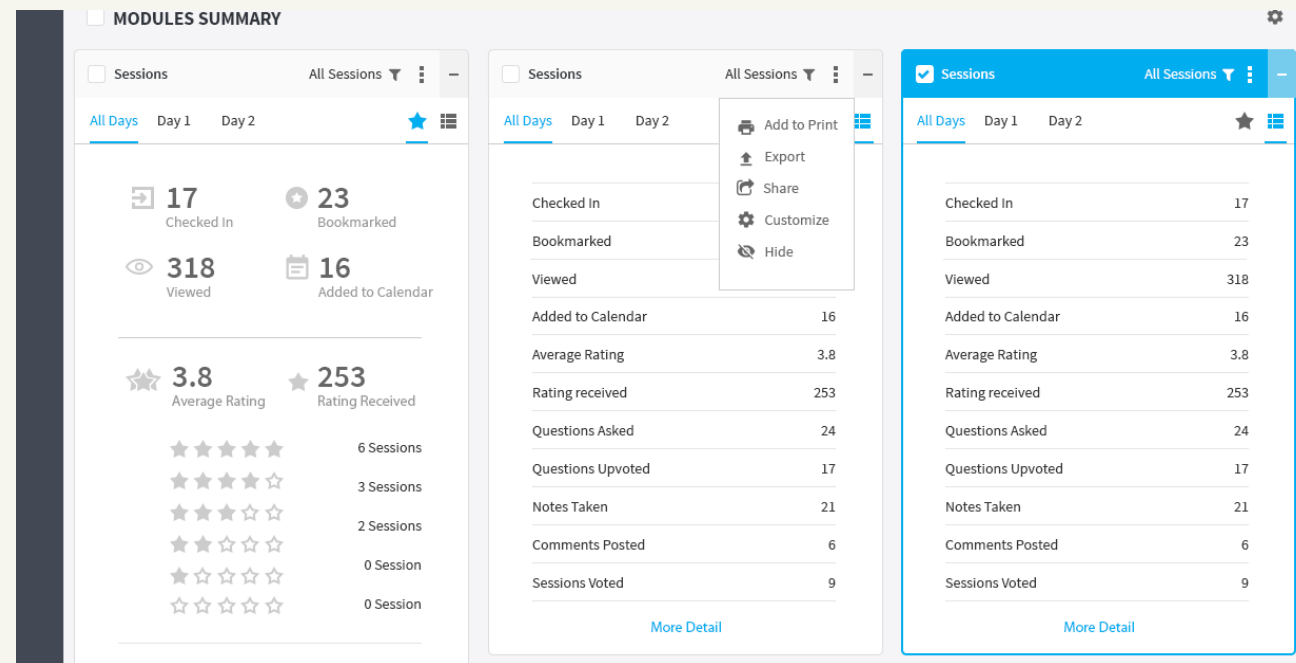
MODULES SUMMARY

Sessions
All Sessions
−
All Days
Day 1
Day 2

17
Checked In
23
Bookmarked
318
Viewed
16
Added to Calendar

3.8
Average Rating
253
Rating Received

6 Sessions
3 Sessions
2 Sessions
0 Session
0 Session

Sessions
All Sessions
−
All Days
Day 1
Day 2

Add to Print
Export
Share
Customize
Hide

| | |
|---|---|
| Checked In | |
| Bookmarked | |
| Viewed | |
| Added to Calendar | 16 |
| Average Rating | 3.8 |
| Rating received | 253 |
| Questions Asked | 24 |
| Questions Upvoted | 17 |
| Notes Taken | 21 |
| Comments Posted | 6 |
| Sessions Voted | 9 |

More Detail

Sessions
All Sessions
−
All Days
Day 1
Day 2

| | |
|---|---|
| Checked In | 17 |
| Bookmarked | 23 |
| Viewed | 318 |
| Added to Calendar | 16 |
| Average Rating | 3.8 |
| Rating received | 253 |
| Questions Asked | 24 |
| Questions Upvoted | 17 |
| Notes Taken | 21 |
| Comments Posted | 6 |
| Sessions Voted | 9 |

More Detail